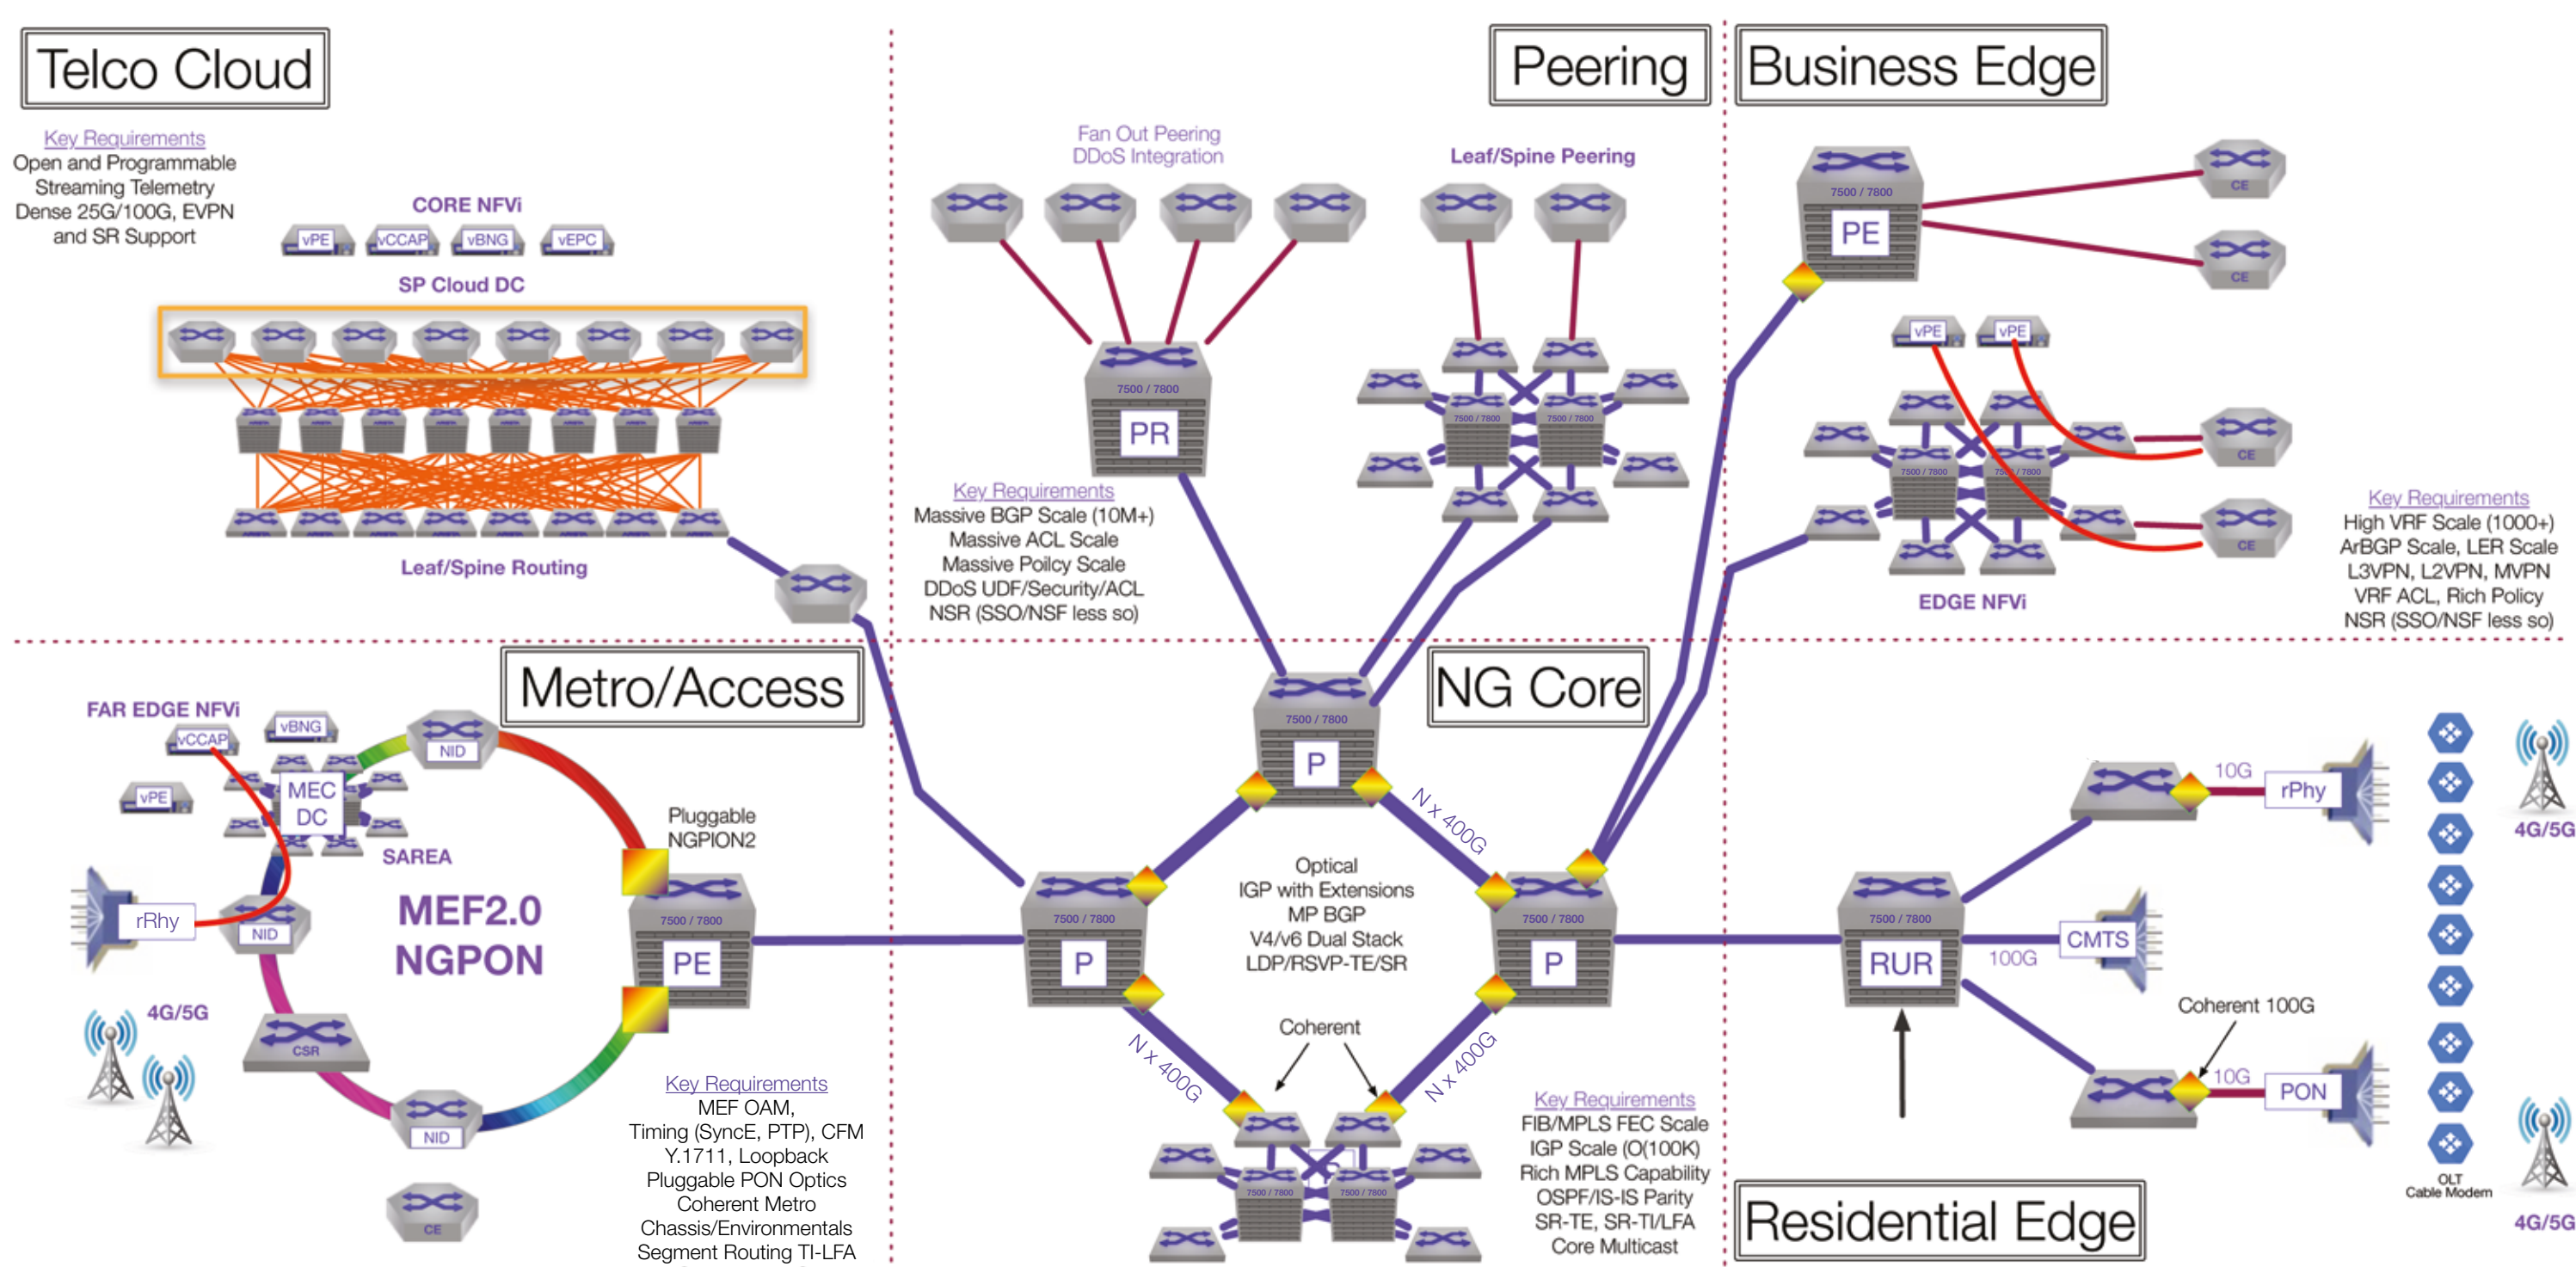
Telco Cloud

Key Requirements
Open and Programmable
Streaming Telemetry
Dense 25G/100G, EVPN
and SR Support

CORE NFVi
vPE vCCAP vBNG vEPC

SP Cloud DC

Leaf/Spine Routing

Fan Out Peering
DDoS Integration

Peering

Leaf/Spine Peering

Business Edge

7500 / 7800
PR

Key Requirements
Massive BGP Scale (10M+)
Massive ACL Scale
Massive Poilcy Scale
DDoS UDF/Security/ACL
NSR (SSO/NSF less so)

7500 / 7800
7500 / 7800

7500 / 7800
PE
CE
CE

vPE vPE

7500 / 7800
7500 / 7800
CE
CE

EDGE NFVi

Key Requirements
High VRF Scale (1000+)
ArBGP Scale, LER Scale
L3VPN, L2VPN, MVPN
VRF ACL, Rich Policy
NSR (SSO/NSF less so)

Metro/Access

NG Core

FAR EDGE NFVi
vCCAP
vBNG
vPE
MEC DC
NID
SAREA
Pluggable NGPION2
rRhy
NID
MEF2.0
NGPON
7500 / 7800
PE
4G/5G
CSR
NID
CE

7500 / 7800
P
N x 400G
7500 / 7800
P
Optical
IGP with Extensions
MP BGP
V4/v6 Dual Stack
LDP/RSVP-TE/SR
7500 / 7800
P
N x 400G
Coherent
N x 400G
7500 / 7800
7500 / 7800

Key Requirements
MEF OAM,
Timing (SyncE, PTP), CFM
Y.1711, Loopback
Pluggable PON Optics
Coherent Metro
Chassis/Environmentals
Segment Routing TI-LFA

Key Requirements
FIB/MPLS FEC Scale
IGP Scale (O(100K)
Rich MPLS Capability
OSPF/IS-IS Parity
SR-TE, SR-TI/LFA
Core Multicast

7500 / 7800
RUR
10G
rPhy
100G
CMTS
Coherent 100G
10G
PON
4G/5G
OLT
Cable Modem
4G/5G

Residential Edge